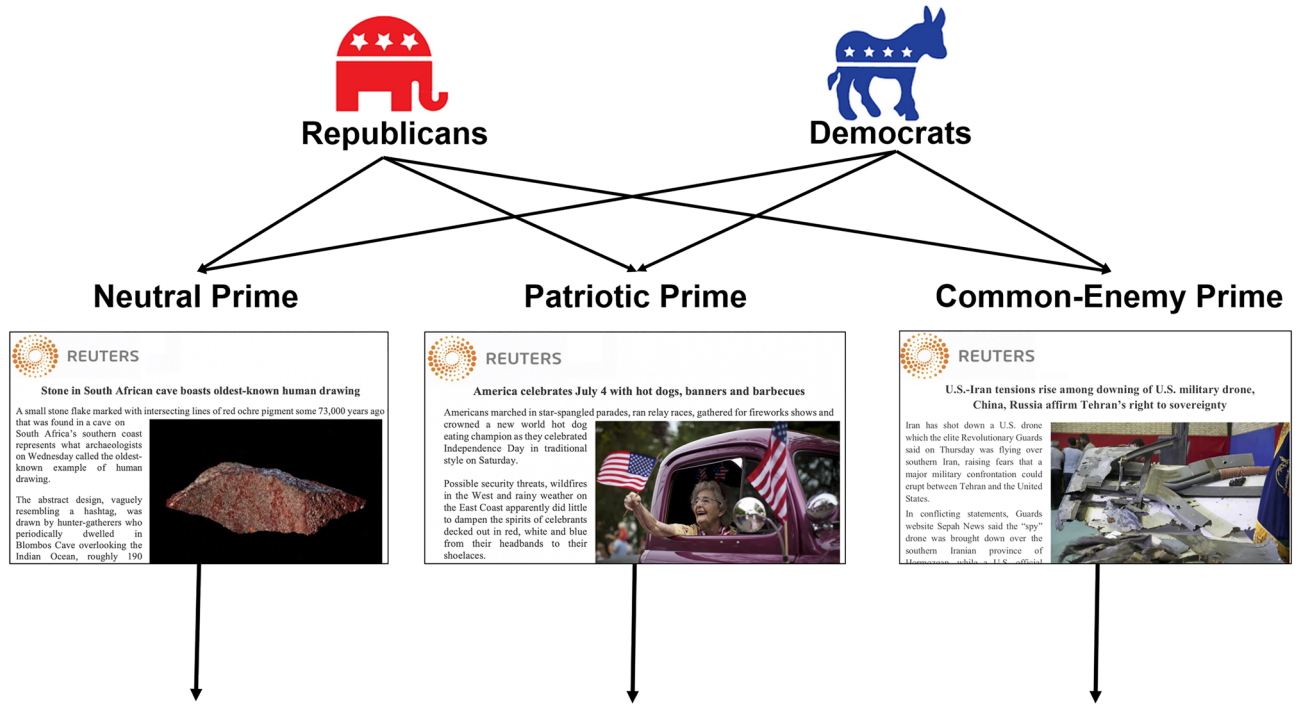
Republicans

Democrats

Neutral Prime

Patriotic Prime

Common-Enemy Prime

REUTERS

Stone in South African cave boasts oldest-known human drawing

A small stone flake marked with intersecting lines of red ochre pigment some 73,000 years ago that was found in a cave on South Africa's southern coast represents what archaeologists on Wednesday called the oldest-known example of human drawing.

The abstract design, vaguely resembling a hashtag, was drawn by hunter-gatherers who periodically dwelled in Blombos Cave overlooking the Indian Ocean, roughly 190

REUTERS

America celebrates July 4 with hot dogs, banners and barbecues

Americans marched in star-spangled parades, ran relay races, gathered for fireworks shows and crowned a new world hot dog eating champion as they celebrated Independence Day in traditional style on Saturday.

Possible security threats, wildfires in the West and rainy weather on the East Coast apparently did little to dampen the spirits of celebrants decked out in red, white and blue from their headbands to their shoelaces.

REUTERS

U.S.-Iran tensions rise among downing of U.S. military drone, China, Russia affirm Tehran's right to sovereignty

Iran has shot down a U.S. drone which the elite Revolutionary Guards said on Thursday was flying over southern Iran, raising fears that a major military confrontation could erupt between Tehran and the United States.

In conflicting statements, Guards website Sepah News said the "spy" drone was brought down over the southern Iranian province of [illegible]